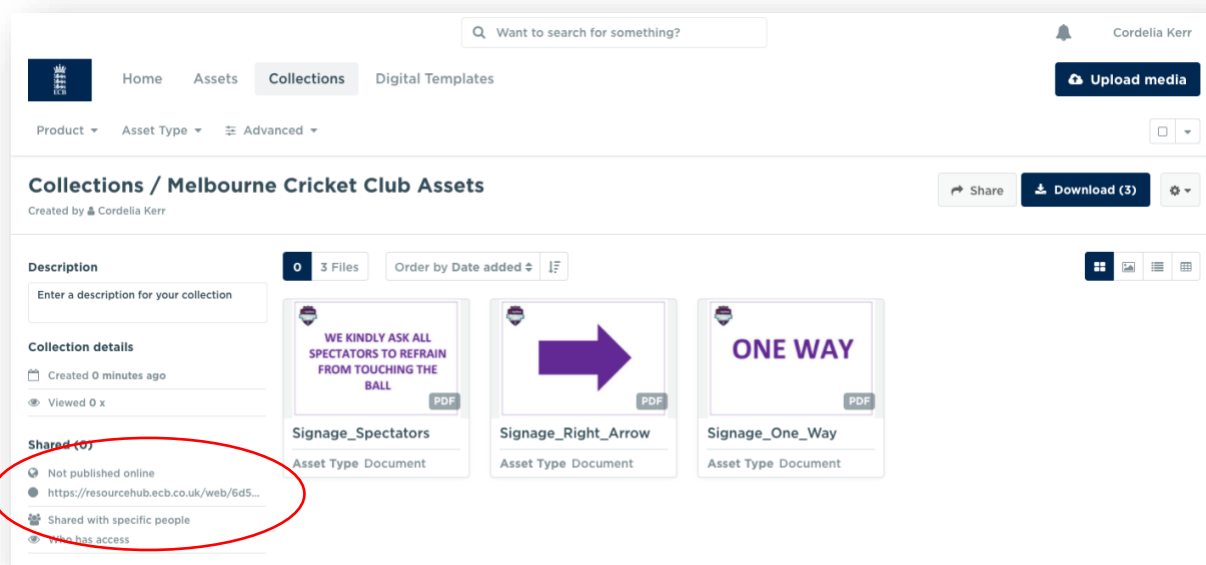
Want to search for something?

Cordelia Kerr

ECB

Home Assets Collections Digital Templates

Upload media

Product Asset Type Advanced

Collections / Melbourne Cricket Club Assets

Created by Cordelia Kerr

Share Download (3)

Description

Enter a description for your collection

Collection details

Created 0 minutes ago

Viewed 0 x

Shared (0)

Not published online

https://resourcehub.ecb.co.uk/web/6d5...

Shared with specific people

Who has access

0 3 Files Order by Date added

WE KINDLY ASK ALL SPECTATORS TO REFRAIN FROM TOUCHING THE BALL

PDF

Signage_Spectators

Asset Type Document

PDF

Signage_Right_Arrow

Asset Type Document

ONE WAY

PDF

Signage_One_Way

Asset Type Document